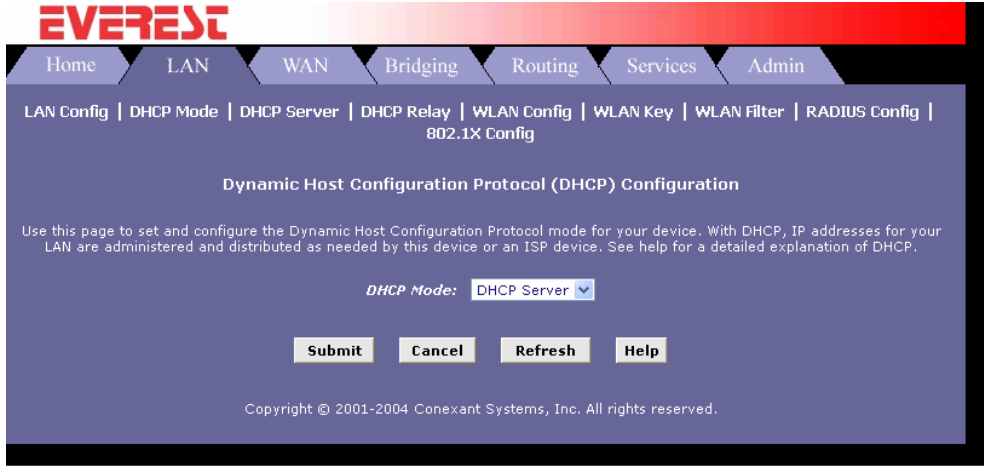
EVEREST

Home LAN WAN Bridging Routing Services Admin

LAN Config | DHCP Mode | DHCP Server | DHCP Relay | WLAN Config | WLAN Key | WLAN Filter | RADIUS Config | 802.1X Config

Dynamic Host Configuration Protocol (DHCP) Configuration

Use this page to set and configure the Dynamic Host Configuration Protocol mode for your device. With DHCP, IP addresses for your LAN are administered and distributed as needed by this device or an ISP device. See help for a detailed explanation of DHCP.

DHCP Mode: DHCP Server

Submit Cancel Refresh Help

Copyright © 2001-2004 Conexant Systems, Inc. All rights reserved.